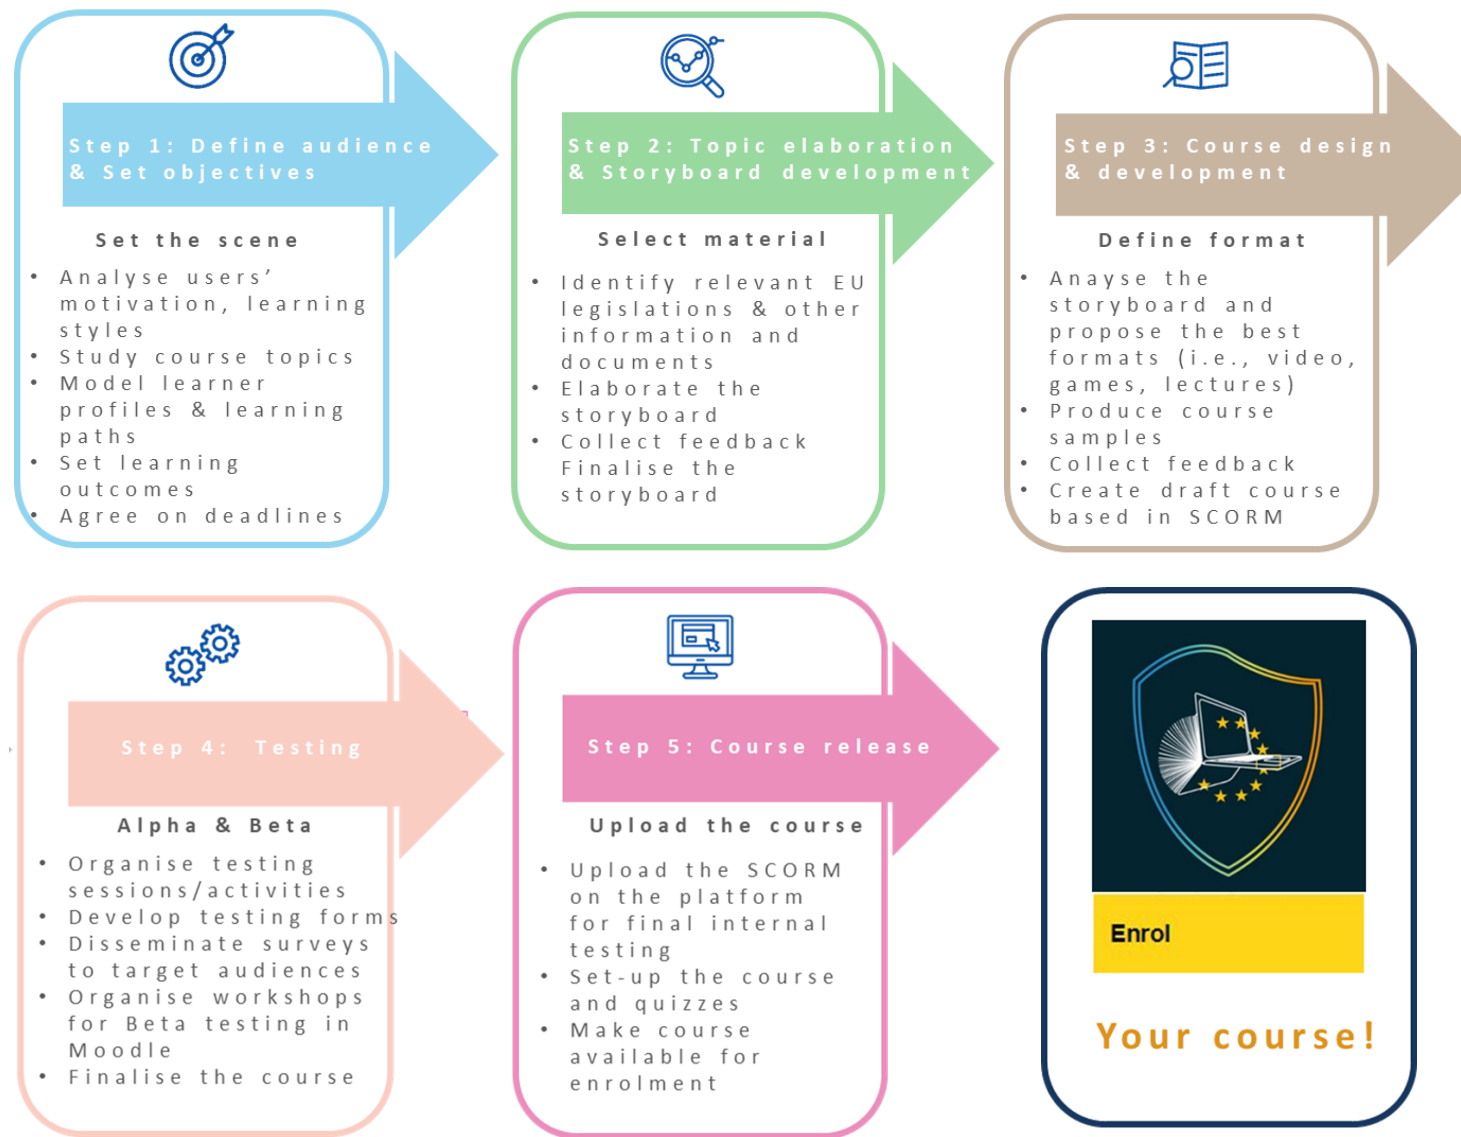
Step 1: Define audience & Set objectives

Set the scene

- Analyse users' motivation, learning styles
- Study course topics
- Model learner profiles & learning paths
- Set learning outcomes
- Agree on deadlines

Step 2: Topic elaboration & Storyboard development

Select material

- Identify relevant EU legislations & other information and documents
- Elaborate the storyboard
- Collect feedback Finalise the storyboard

Step 3: Course design & development

Define format

- Anayse the storyboard and propose the best formats (i.e., video, games, lectures)
- Produce course samples
- Collect feedback
- Create draft course based in SCORM

Step 4: Testing

Alpha & Beta

- Organise testing sessions/activities
- Develop testing forms
- Disseminate surveys to target audiences
- Organise workshops for Beta testing in Moodle
- Finalise the course

Step 5: Course release

Upload the course

- Upload the SCORM on the platform for final internal testing
- Set-up the course and quizzes
- Make course available for enrolment

Enrol

Your course!